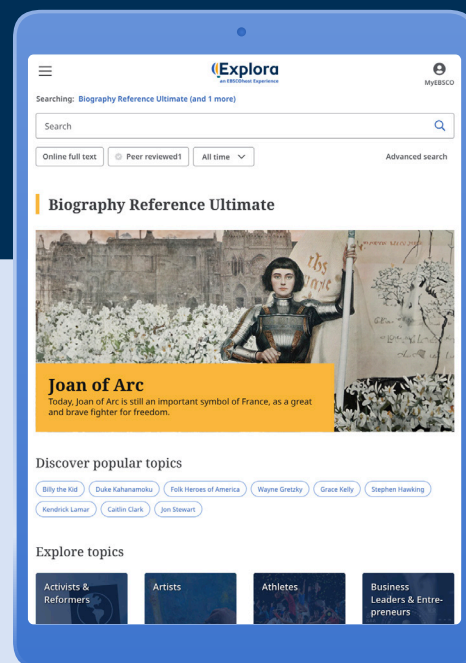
Explora
an EBSCOhost Experience

MyEBSCO

Searching: Biography Reference Ultimate (and 1 more)

Search

Online full text
Peer reviewed1
All time

Advanced search

Biography Reference Ultimate

Joan of Arc
Today, Joan of Arc is still an important symbol of France, as a great and brave fighter for freedom.

Discover popular topics

Billy the Kid
Duke Kahanamoku
Folk Heroes of America
Wayne Gretzky
Grace Kelly
Stephen Hawking
Kendrick Lamar
Caitlin Clark
Jon Stewart

Explore topics

Activists & Reformers
Artists
Athletes
Business Leaders & Entrepreneurs